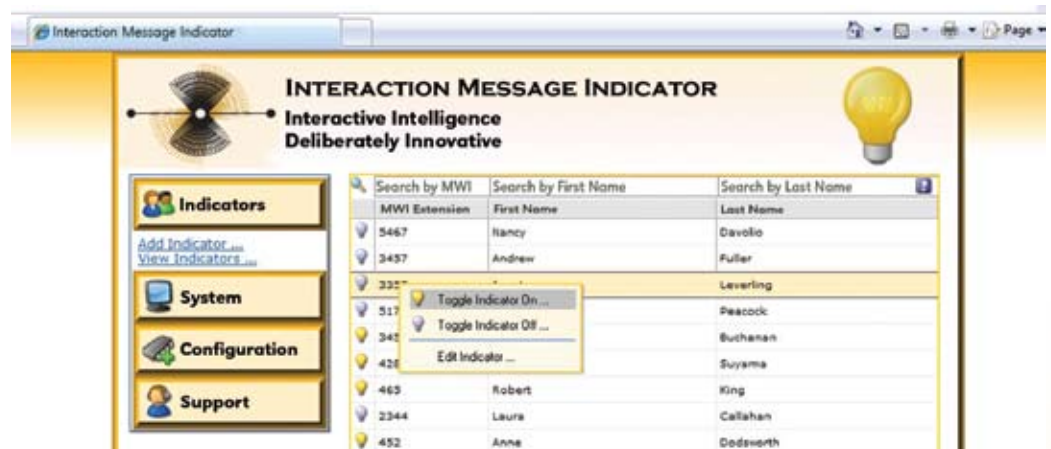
Interaction Message Indicator

Page

INTERACTION MESSAGE INDICATOR
Interactive Intelligence
Deliberately Innovative

Indicators

Add Indicator ...
View Indicators ...

System

Configuration

Support

| Search by MWI | Search by First Name | Search by Last Name |
|---|---|---|
| MWI Extension | First Name | Last Name |
| 5467 | Nancy | Davolio |
| 3457 | Andrew | Fuller |
| 335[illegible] | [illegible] | Leverling |
| 517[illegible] | | Peacock |
| 345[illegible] | | Buchanan |
| 428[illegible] | | Suyama |
| 463 | Robert | King |
| 2344 | Laura | Callahan |
| 452 | Anne | Dodsworth |

Toggle Indicator On ...
Toggle Indicator Off ...
Edit Indicator ...